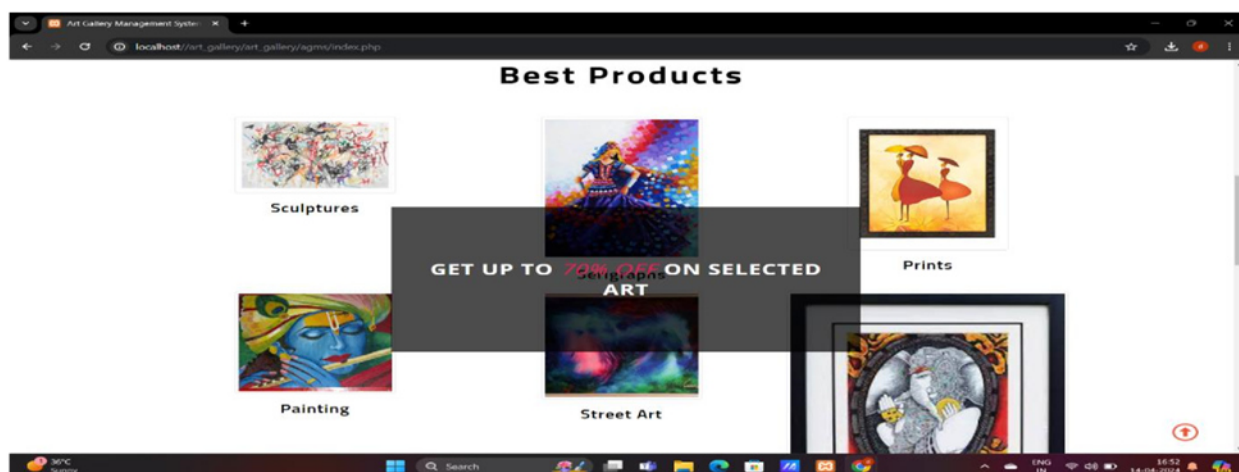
Art Gallery Management System

localhost//art_gallery/art_gallery/agms/index.php

Best Products

Sculptures

Sculptures

Prints

GET UP TO 70% OFF ON SELECTED ART

Painting

Street Art

36°C
Sunny

Search

ENG
IN

16:52
14-04-2024